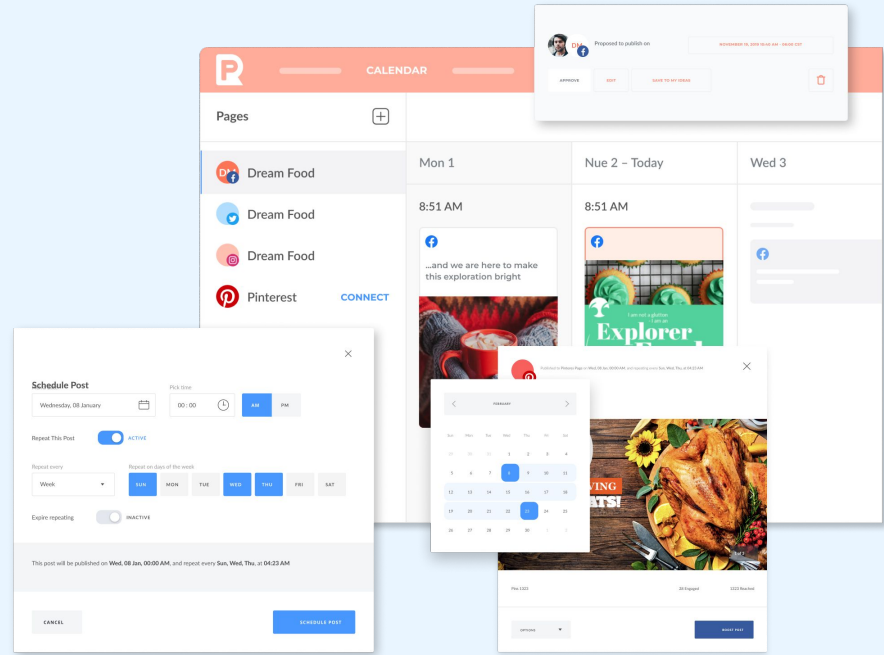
DN Proposed to publish on NOVEMBER 30, 2019 08:55 AM - NEW CST

APPROVE EDIT SAVE TO MY IDEAS

CALENDAR

Pages

DN Dream Food

Dream Food

Dream Food

Pinterest CONNECT

Mon 1

Nue 2 – Today

Wed 3

8:51 AM

8:51 AM

...and we are here to make this exploration bright

I am not a glutton I am an Explorer

Schedule Post

Pick time

Wednesday, 08 January

00 : 00

AM PM

Repeat This Post ACTIVE

Repeat every

Repeat on days of the week

Week

SUN MON TUE WED THU FRI SAT

Expire repeating INACTIVE

This post will be published on Wed, 08 Jan, 00:00 AM, and repeat every Sun, Wed, Thu, at 04:23 AM

CANCEL

SCHEDULE POST

FEBRUARY

| Sun | Mon | Tue | Wed | Thu | Fri | Sat |
|---|---|---|---|---|---|---|
| 29 | 30 | 31 | 1 | 2 | 3 | 4 |
| 5 | 6 | 7 | 8 | 9 | 10 | 11 |
| 12 | 13 | 14 | 15 | 16 | 17 | 18 |
| 19 | 20 | 21 | 22 | 23 | 24 | 25 |
| 26 | 27 | 28 | 29 | 30 | 1 | |

VING ATS!

Pins 1322

28 Engaged

1223 Reached

OPTIONS

BOOST POST